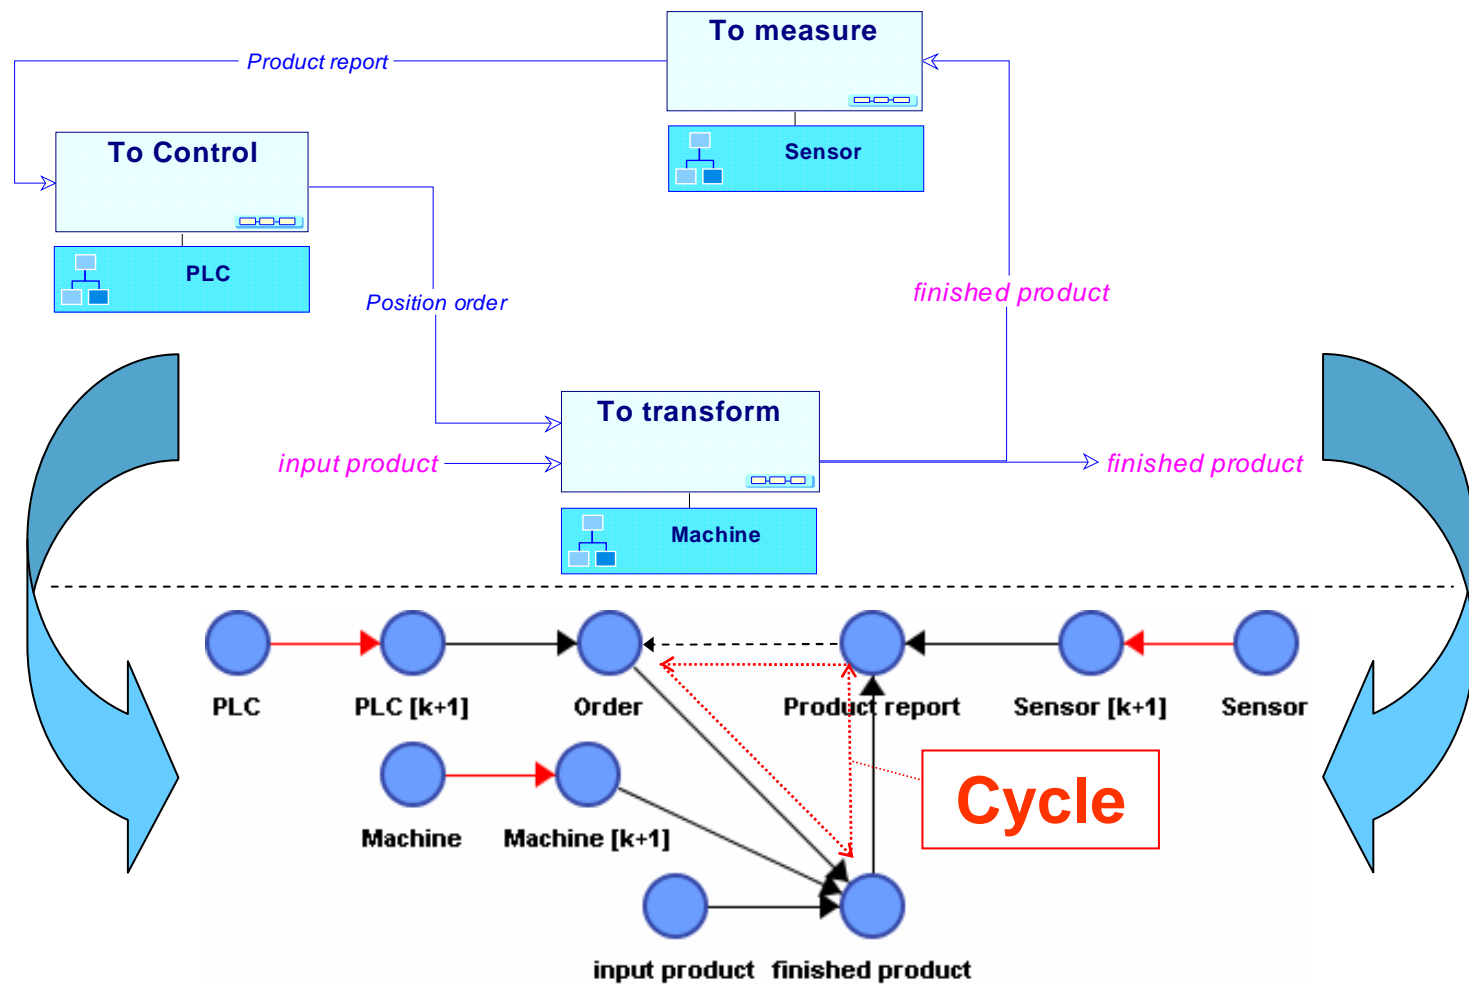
To measure

Product report

Sensor

To Control

PLC

Position order

finished product

To transform

input product

finished product

Machine

PLC

PLC [k+1]

Order

Product report

Sensor [k+1]

Sensor

Machine

Machine [k+1]

Cycle

input product

finished product